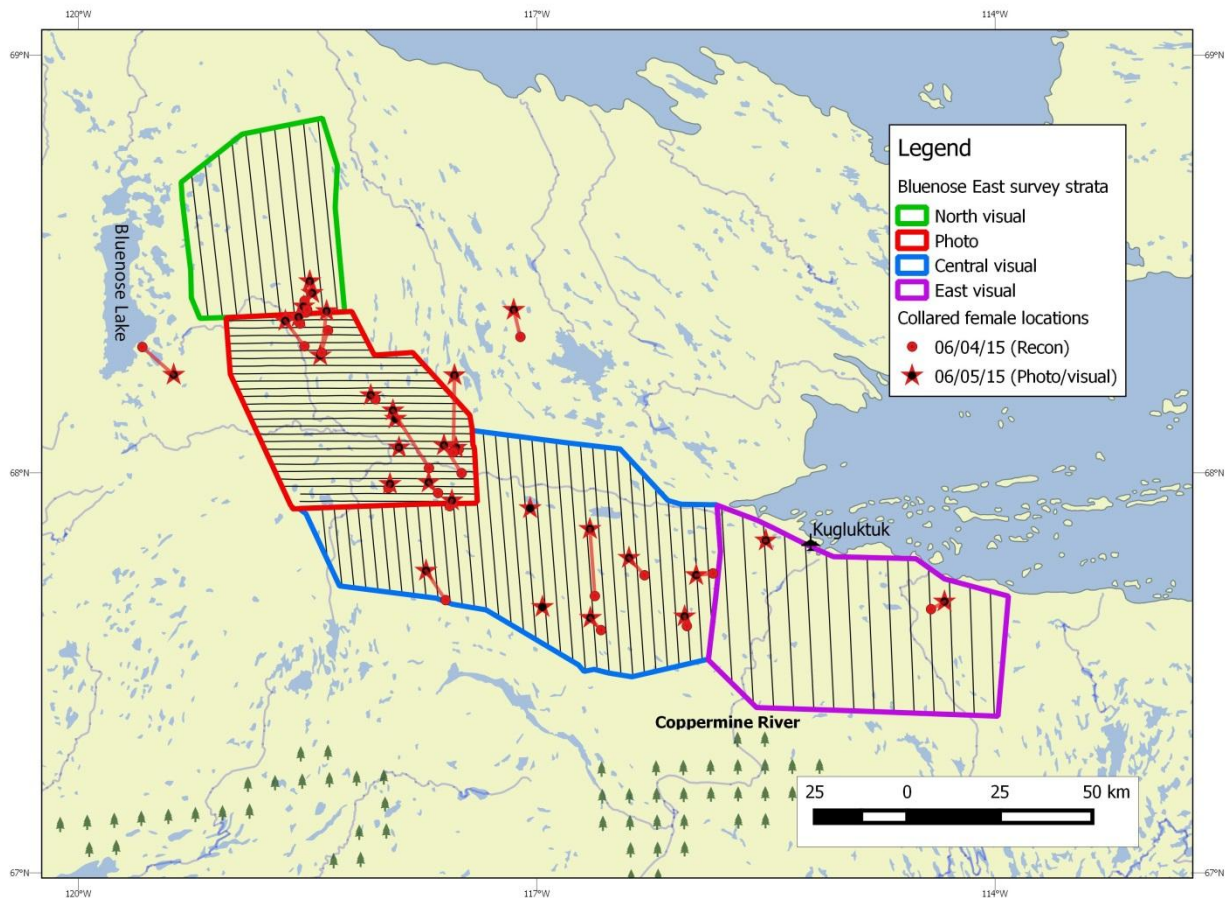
120°W
117°W
114°W
69°N
69°N
68°N
68°N
67°N
67°N
120°W
117°W
114°W

Bluenose Lake

Kugluktuk

Coppermine River

Legend
Bluenose East survey strata
North visual
Photo
Central visual
East visual
Collared female locations
06/04/15 (Recon)
06/05/15 (Photo/visual)

25 0 25 50 km